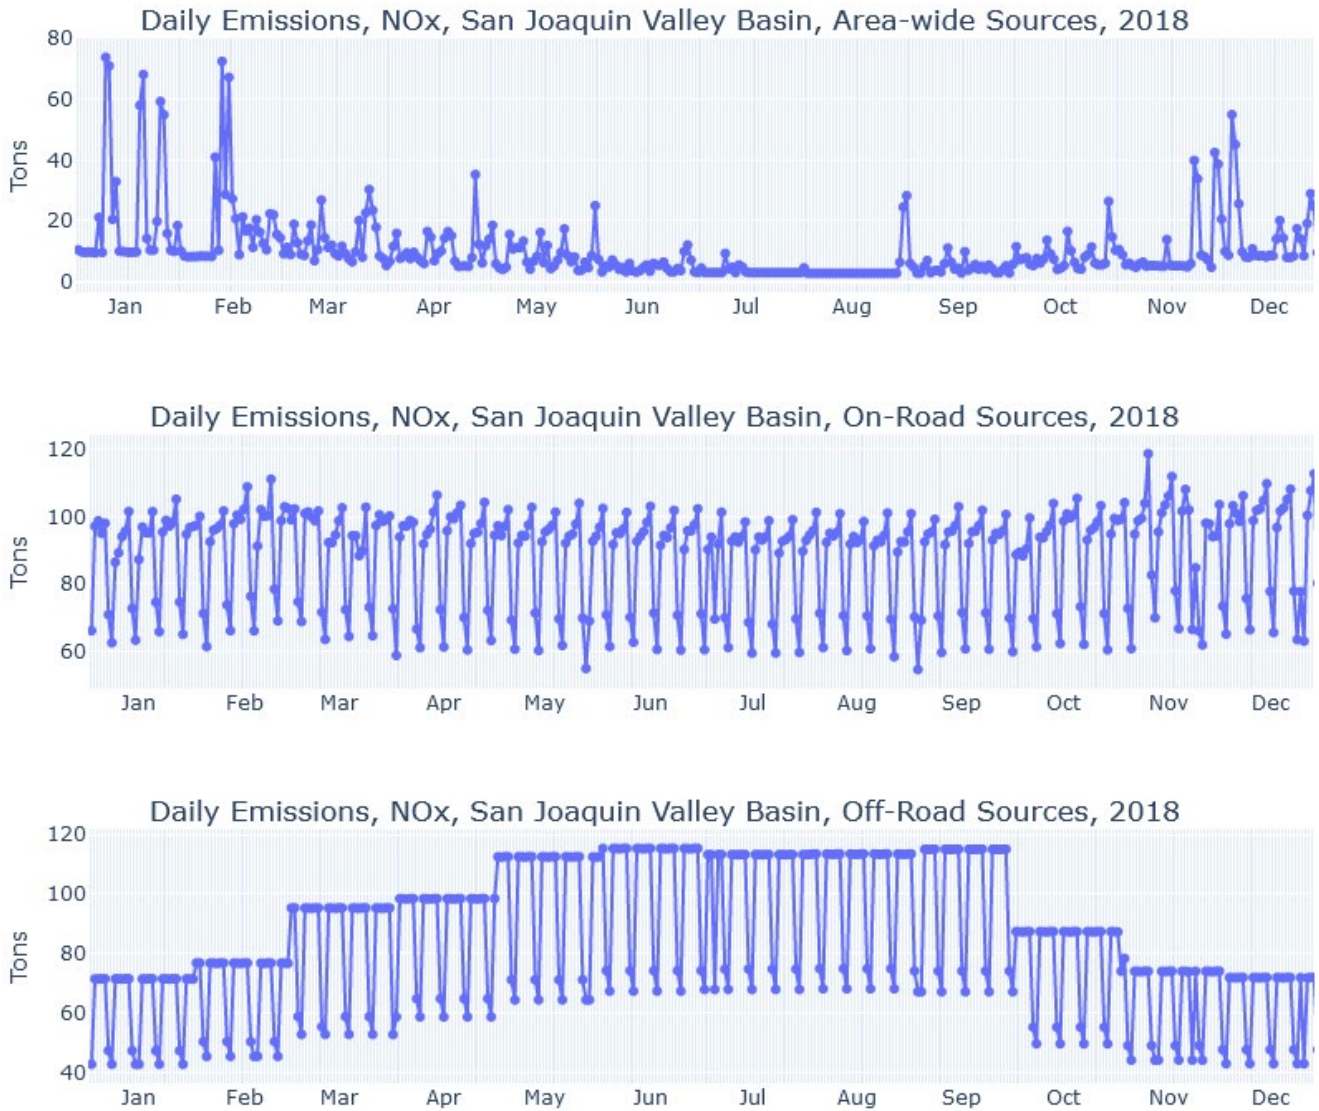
Daily Emissions, NOx, San Joaquin Valley Basin, Area-wide Sources, 2018

Tons

80
60
40
20
0

Jan Feb Mar Apr May Jun Jul Aug Sep Oct Nov Dec

Daily Emissions, NOx, San Joaquin Valley Basin, On-Road Sources, 2018

Tons

120
100
80
60

Jan Feb Mar Apr May Jun Jul Aug Sep Oct Nov Dec

Daily Emissions, NOx, San Joaquin Valley Basin, Off-Road Sources, 2018

Tons

120
100
80
60
40

Jan Feb Mar Apr May Jun Jul Aug Sep Oct Nov Dec